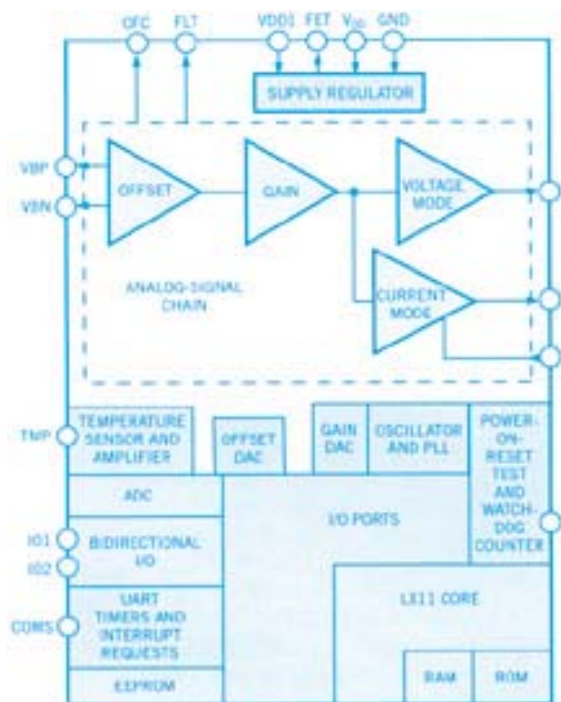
OFC
FLT
VDD1
FET
$V_{DD}$
GND
SUPPLY REGULATOR
VBP
VBN
OFFSET
GAIN
VOLTAGE MODE
ANALOG-SIGNAL CHAIN
CURRENT MODE
TMP
TEMPERATURE SENSOR AND AMPLIFIER
OFFSET DAC
GAIN DAC
OSCILLATOR AND PLL
POWER-ON-RESET TEST AND WATCH-DOG COUNTER
ADC
I/O PORTS
IO1
IO2
BIDIRECTIONAL I/O
COMS
UART TIMERS AND INTERRUPT REQUESTS
LX11 CORE
EEPROM
RAM
ROM